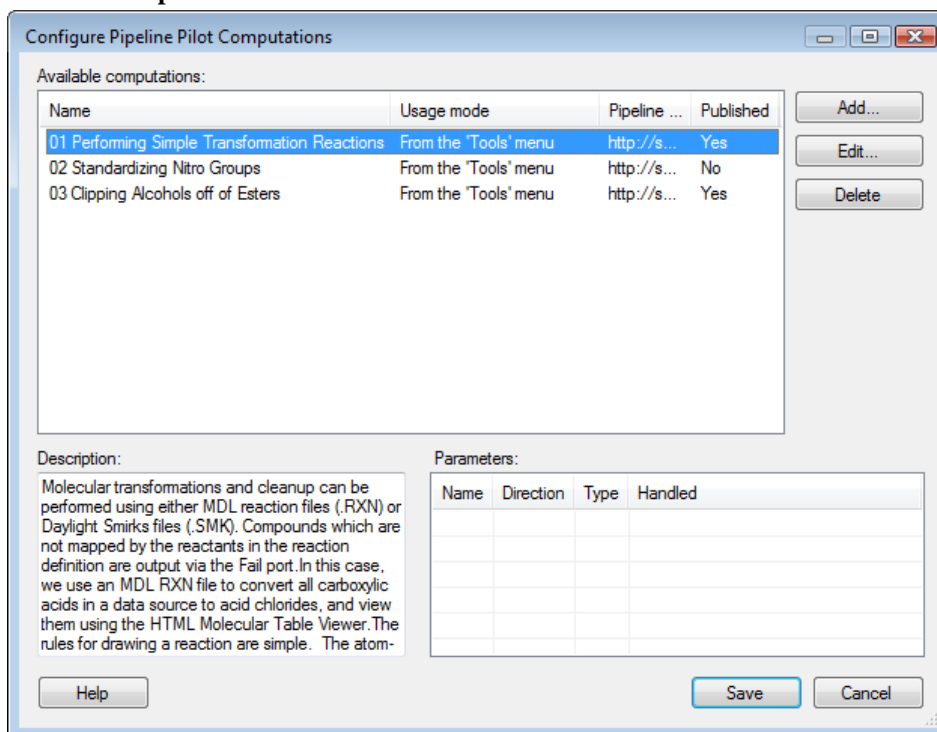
Configure Pipeline Pilot Computations

Available computations:

| Name | Usage mode | Pipeline ... | Published |
|---|---|---|---|
| 01 Performing Simple Transformation Reactions | From the 'Tools' menu | http://s... | Yes |
| 02 Standardizing Nitro Groups | From the 'Tools' menu | http://s... | No |
| 03 Clipping Alcohols off of Esters | From the 'Tools' menu | http://s... | Yes |

Add...

Edit...

Delete

Description:

Molecular transformations and cleanup can be performed using either MDL reaction files (.RXN) or Daylight Smirks files (.SMK). Compounds which are not mapped by the reactants in the reaction definition are output via the Fail port.In this case, we use an MDL RXN file to convert all carboxylic acids in a data source to acid chlorides, and view them using the HTML Molecular Table Viewer.The rules for drawing a reaction are simple. The atom-

Parameters:

| Name | Direction | Type | Handled |
|---|---|---|---|

Help

Save

Cancel